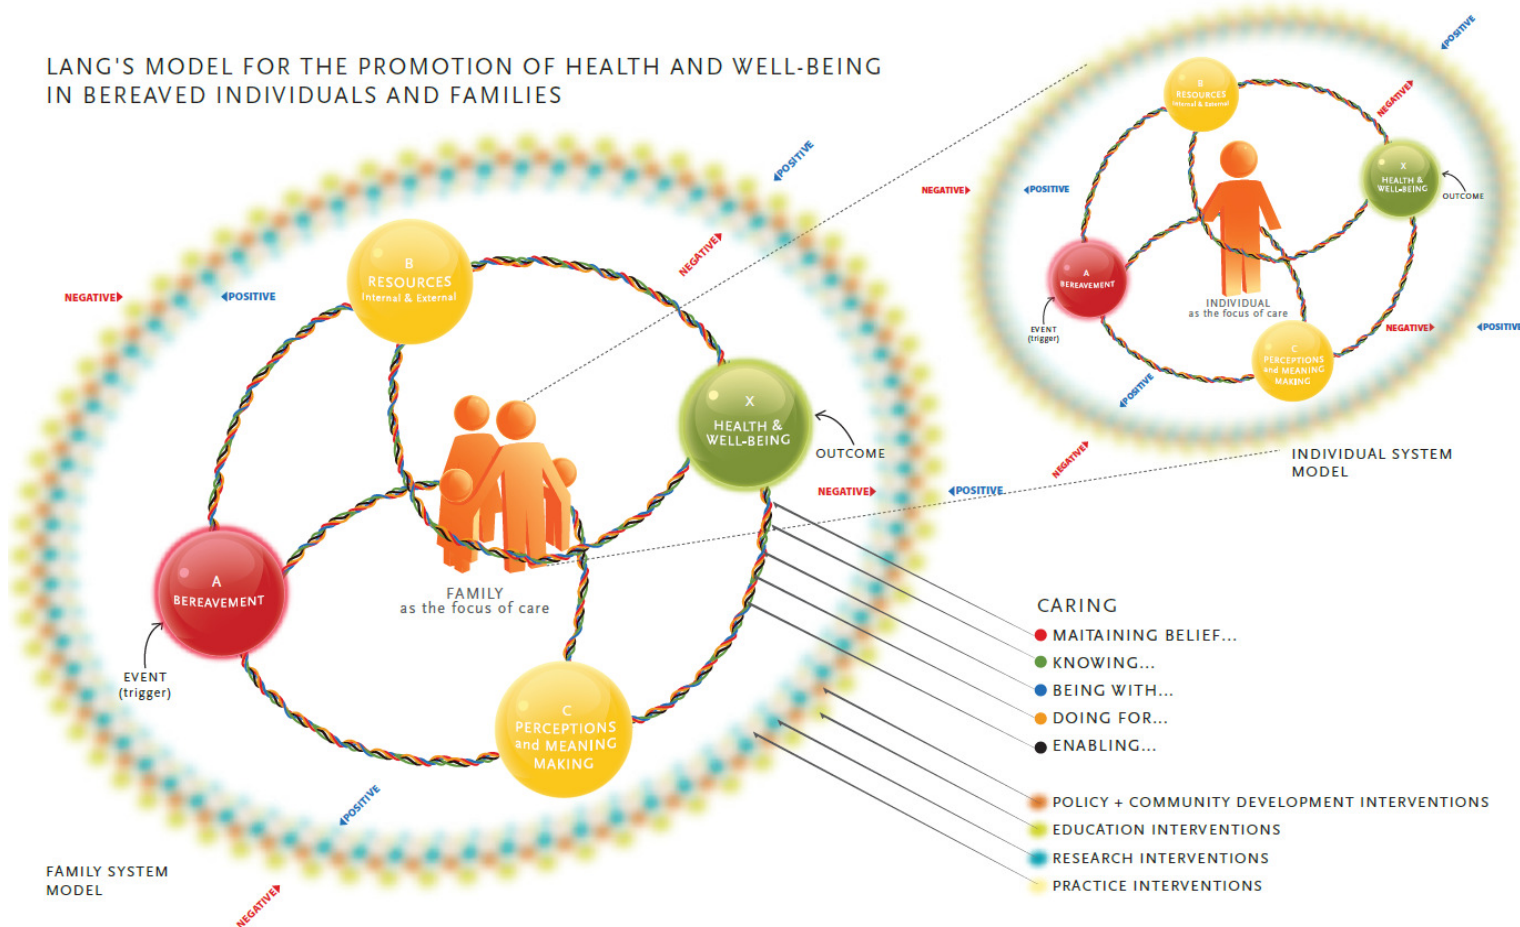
LANG'S MODEL FOR THE PROMOTION OF HEALTH AND WELL-BEING IN BEREAVED INDIVIDUALS AND FAMILIES

NEGATIVE
POSITIVE
NEGATIVE
POSITIVE

B
RESOURCES
Internal & External

X
HEALTH & WELL-BEING

OUTCOME

A
BEREAVEMENT

EVENT
(trigger)

FAMILY
as the focus of care

C
PERCEPTIONS and MEANING MAKING

NEGATIVE
POSITIVE

POSITIVE
NEGATIVE

FAMILY SYSTEM MODEL

POSITIVE
NEGATIVE
POSITIVE
NEGATIVE

B
RESOURCES
Internal & External

X
HEALTH & WELL-BEING

OUTCOME

A
BEREAVEMENT

EVENT
(trigger)

INDIVIDUAL
as the focus of care

C
PERCEPTIONS and MEANING MAKING

NEGATIVE
POSITIVE
POSITIVE
NEGATIVE

INDIVIDUAL SYSTEM MODEL

CARING
MAITAINING BELIEF...
KNOWING...
BEING WITH...
DOING FOR...
ENABLING...

POLICY + COMMUNITY DEVELOPMENT INTERVENTIONS
EDUCATION INTERVENTIONS
RESEARCH INTERVENTIONS
PRACTICE INTERVENTIONS